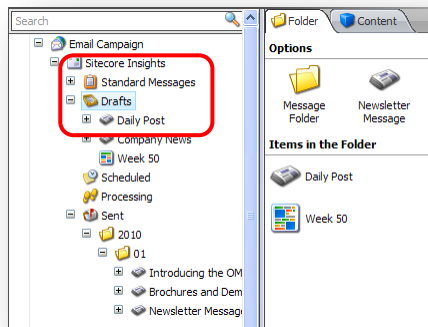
Search

Email Campaign
Sitecore Insights
Standard Messages
Drafts
Daily Post
Company News
Week 50
Scheduled
Processing
Sent
2010
01
Introducing the OM
Brochures and Dem
Newsletter Messag

Folder
Content

Options

Message Folder
Newsletter Message

Items in the Folder

Daily Post

Week 50